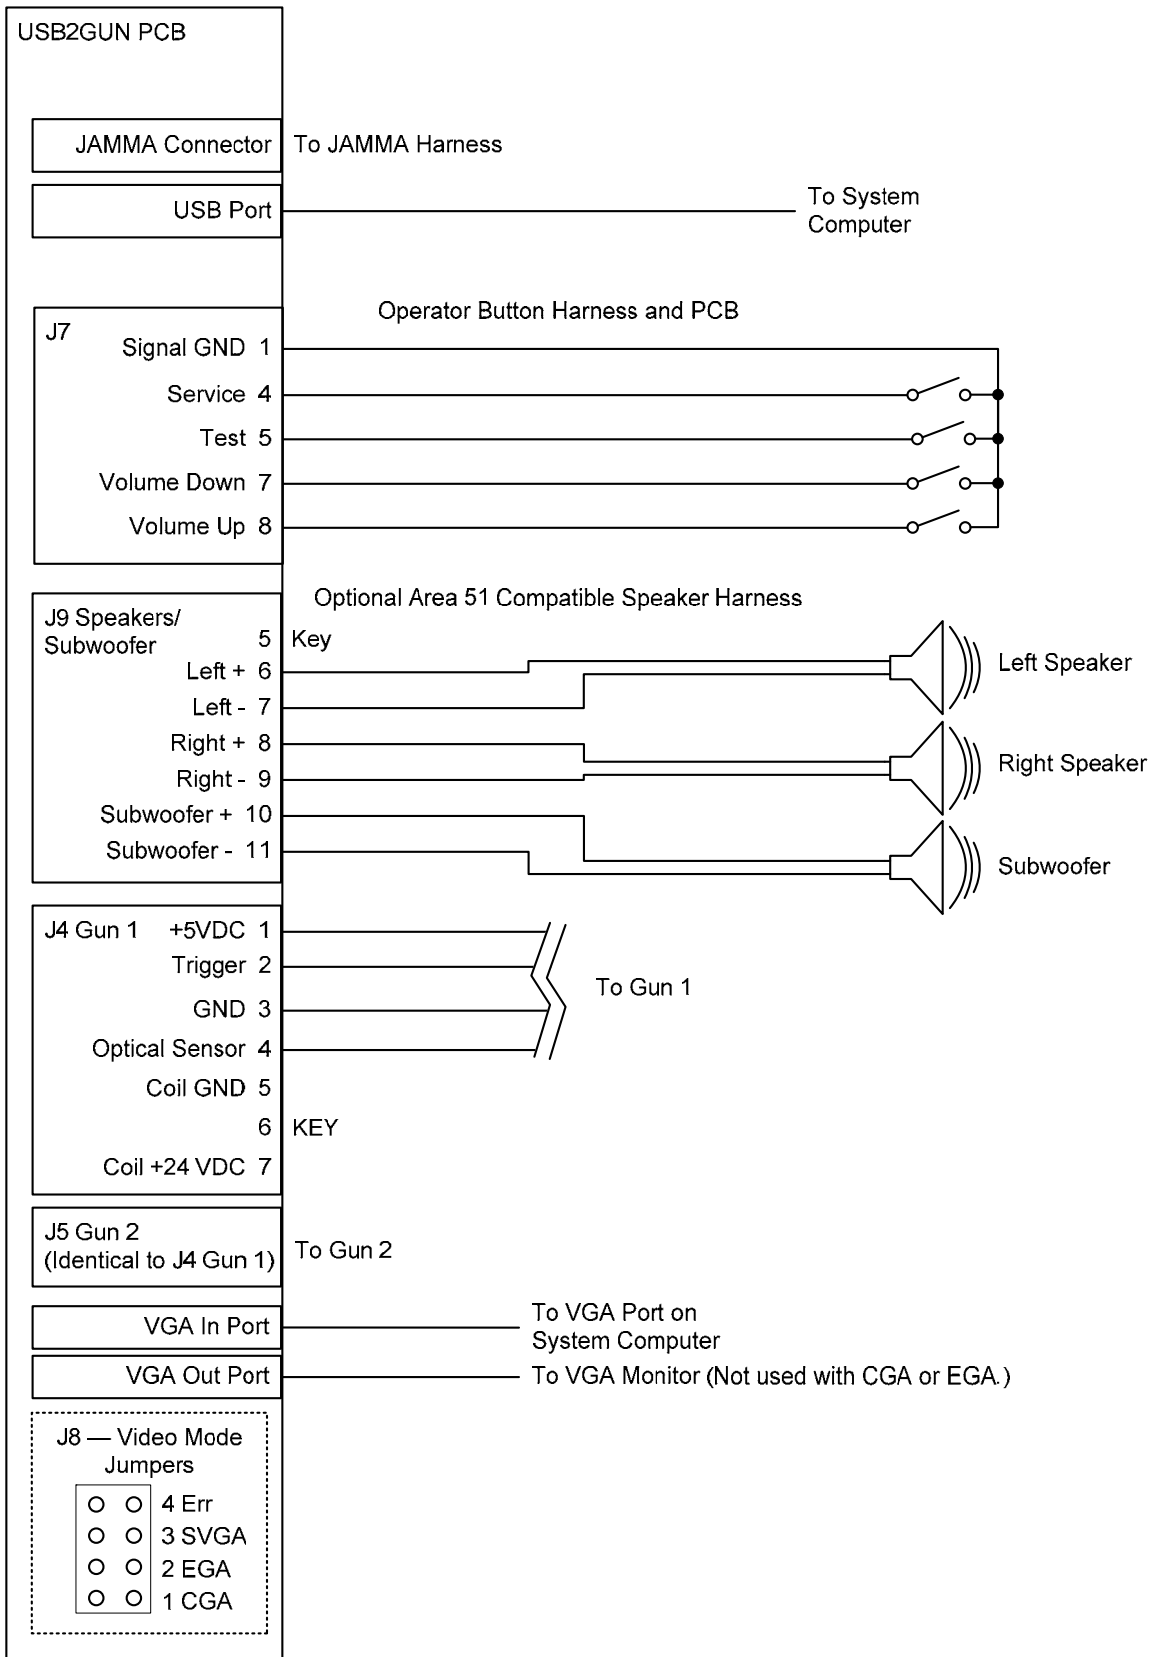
USB2GUN PCB

JAMMA Connector
To JAMMA Harness

USB Port
To System Computer

Operator Button Harness and PCB

J7
Signal GND 1
Service 4
Test 5
Volume Down 7
Volume Up 8

Optional Area 51 Compatible Speaker Harness

J9 Speakers/ Subwoofer
5 Key
Left + 6
Left - 7
Right + 8
Right - 9
Subwoofer + 10
Subwoofer - 11

Left Speaker
Right Speaker
Subwoofer

J4 Gun 1
+5VDC 1
Trigger 2
GND 3
Optical Sensor 4
Coil GND 5
6 KEY
Coil +24 VDC 7

To Gun 1

J5 Gun 2 (Identical to J4 Gun 1)
To Gun 2

VGA In Port
To VGA Port on System Computer

VGA Out Port
To VGA Monitor (Not used with CGA or EGA.)

J8 — Video Mode Jumpers
4 Err
3 SVGA
2 EGA
1 CGA